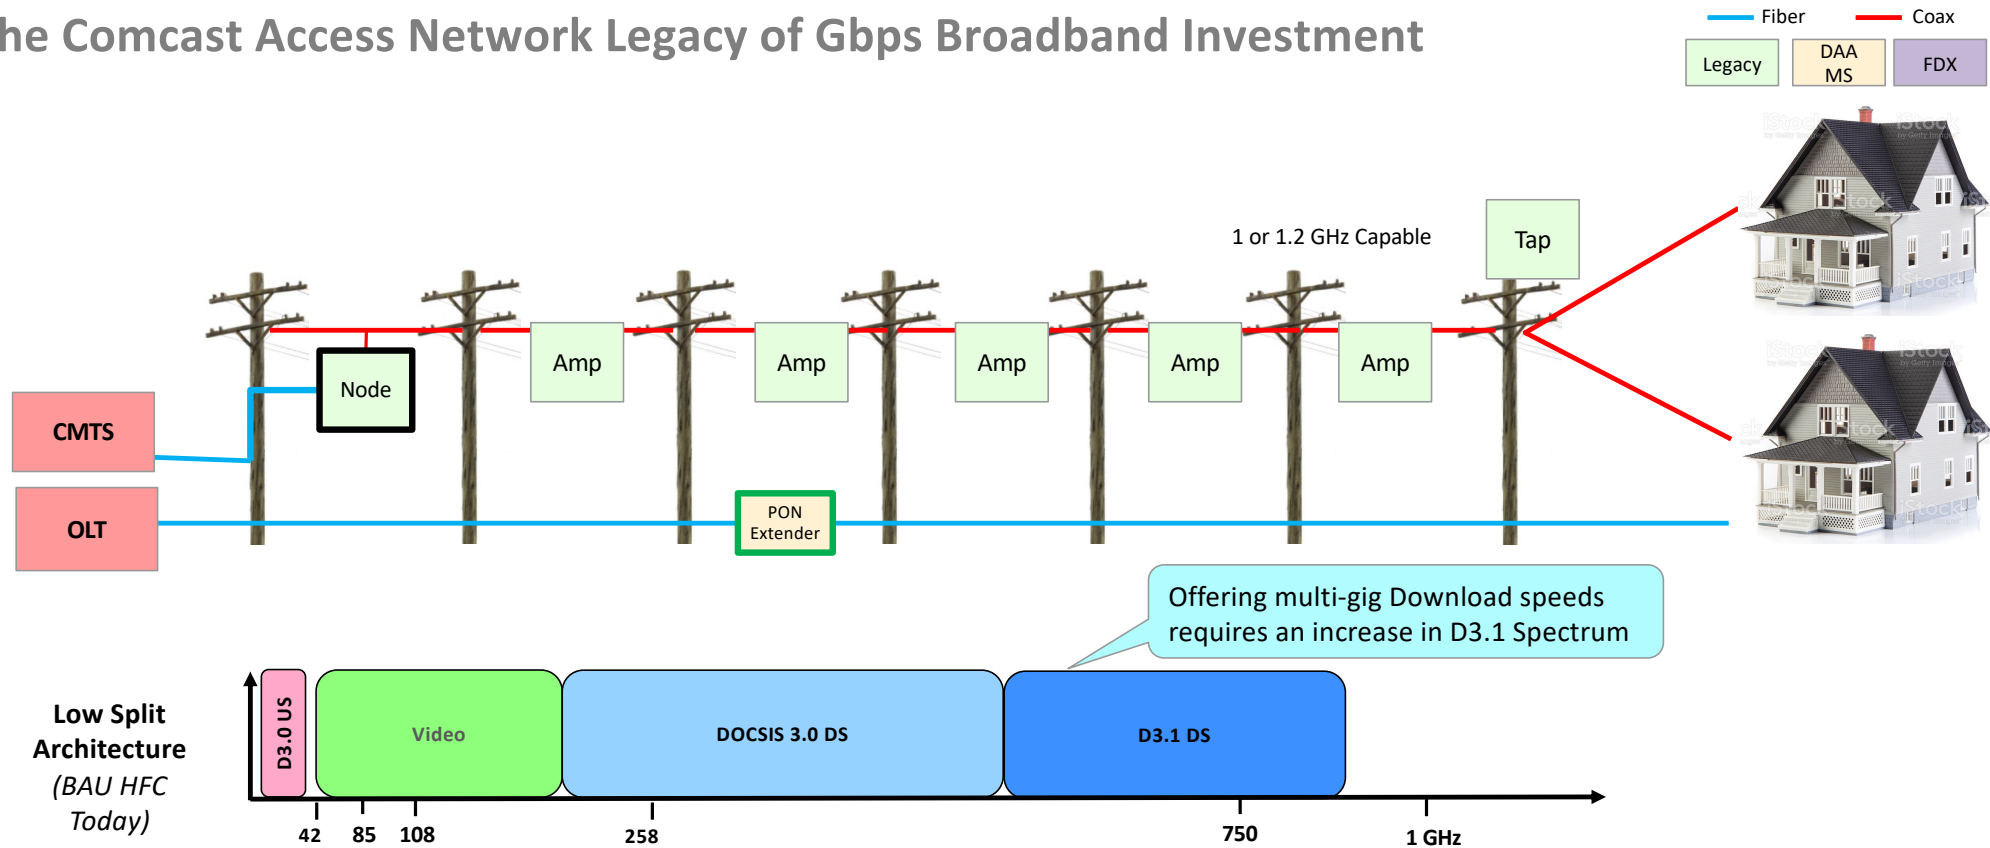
he Comcast Access Network Legacy of Gbps Broadband Investment

Fiber Coax

Legacy DAA MS FDX

1 or 1.2 GHz Capable

Tap

Node Amp Amp Amp Amp Amp

CMTS

OLT

PON Extender

Offering multi-gig Download speeds requires an increase in D3.1 Spectrum

Low Split Architecture (BAU HFC Today)

D3.0 US Video DOCSIS 3.0 DS D3.1 DS

42 85 108 258 750 1 GHz